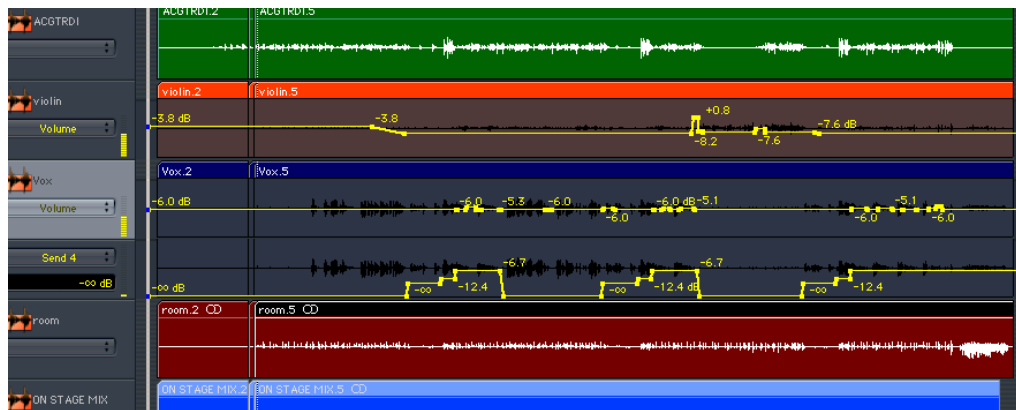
ACGTRDI
ACGTRDI.2
ACGTRDI.5
violin
Volume
violin.2
violin.5
-3.8 dB
-3.8
+0.8
-8.2
-7.6
-7.6 dB
Vox
Volume
Vox.2
Vox.5
-6.0 dB
-6.0
-5.3
-6.0
-6.0
-6.0 dB
-5.1
-6.0
-5.1
-6.0
-6.0
Send 4
-∞ dB
-∞ dB
-∞
-12.4
-6.7
-∞
-12.4 dB
-6.7
-∞
-12.4
room
room.2
room.5
ON STAGE MIX
ON STAGE MIX.2
ON STAGE MIX.5